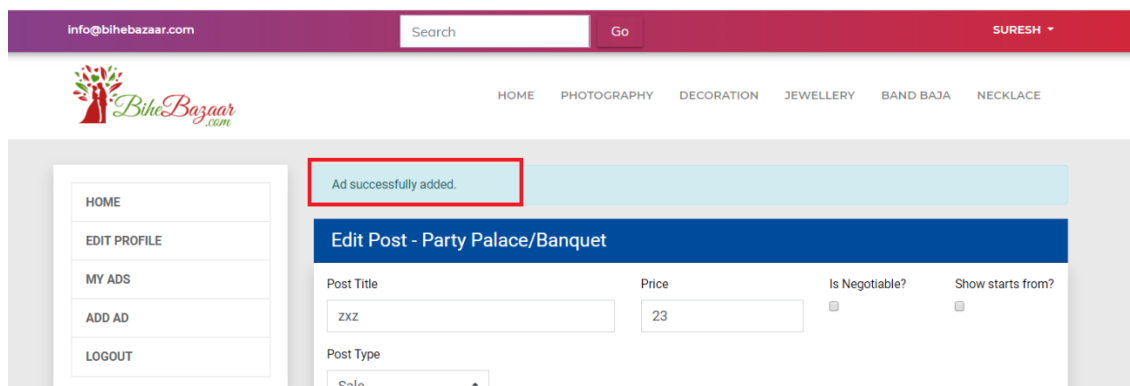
info@bihebazaar.com

Search

Go

SURESH

BiheBazaar.com

HOME PHOTOGRAPHY DECORATION JEWELLERY BAND BAJA NECKLACE

HOME

EDIT PROFILE

MY ADS

ADD AD

LOGOUT

Ad successfully added.

Edit Post - Party Palace/Banquet

Post Title

zxz

Price

23

Is Negotiable?

Show starts from?

Post Type

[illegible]